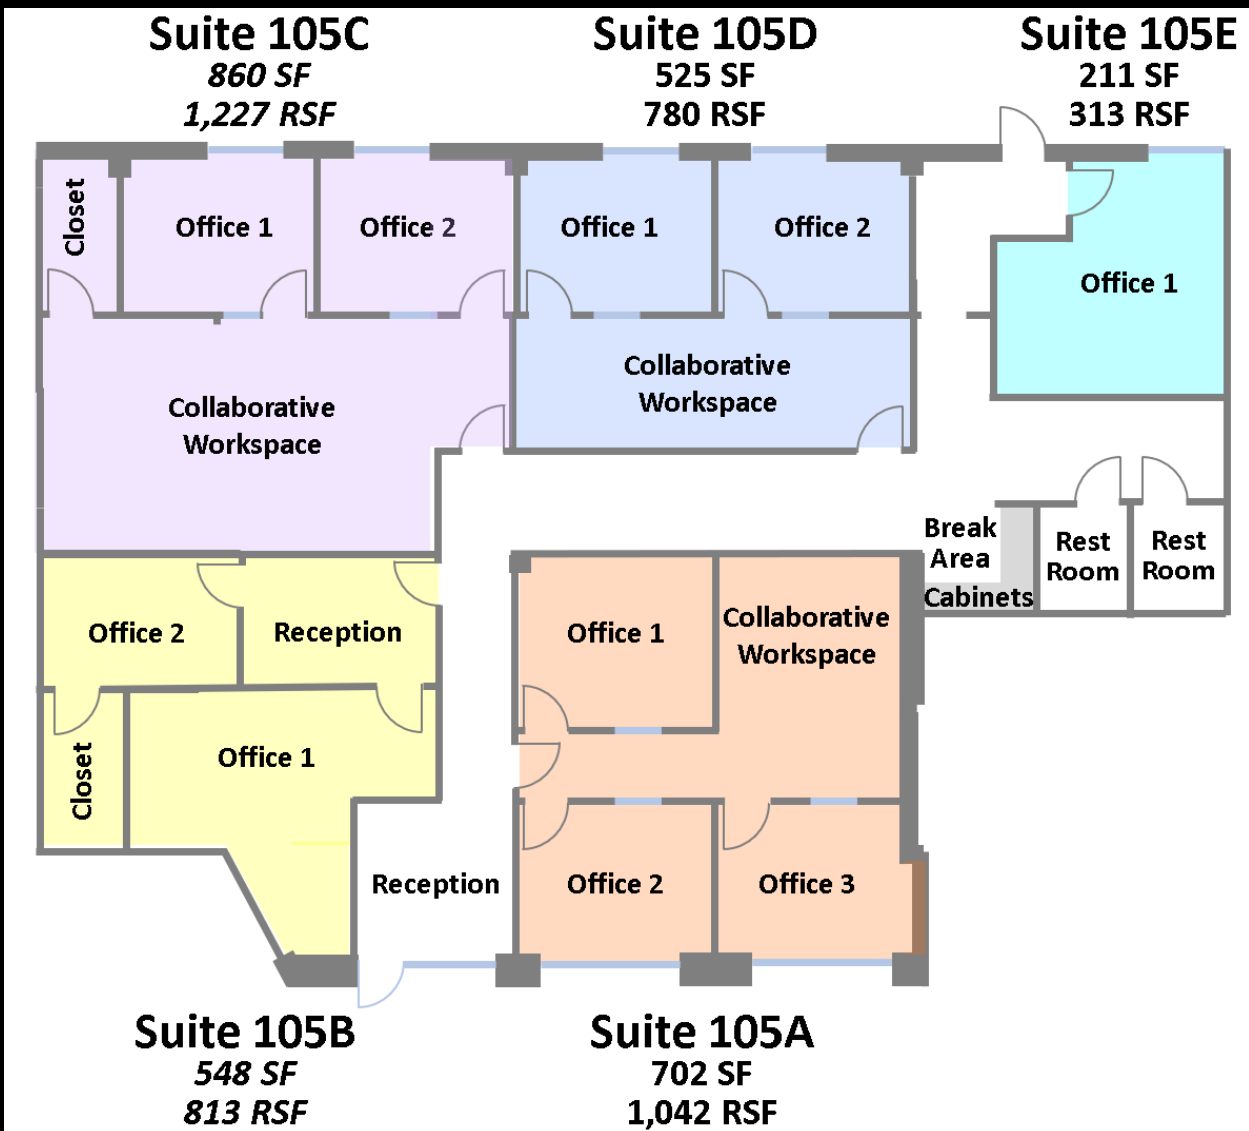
Suite 105C
860 SF
1,227 RSF

Suite 105D
525 SF
780 RSF

Suite 105E
211 SF
313 RSF

Closet

Office 1

Office 2

Office 1

Office 2

Office 1

Collaborative Workspace

Collaborative Workspace

Break Area

Cabinets

Rest Room

Rest Room

Office 2

Reception

Office 1

Collaborative Workspace

Closet

Office 1

Reception

Office 2

Office 3

Suite 105B
548 SF
813 RSF

Suite 105A
702 SF
1,042 RSF